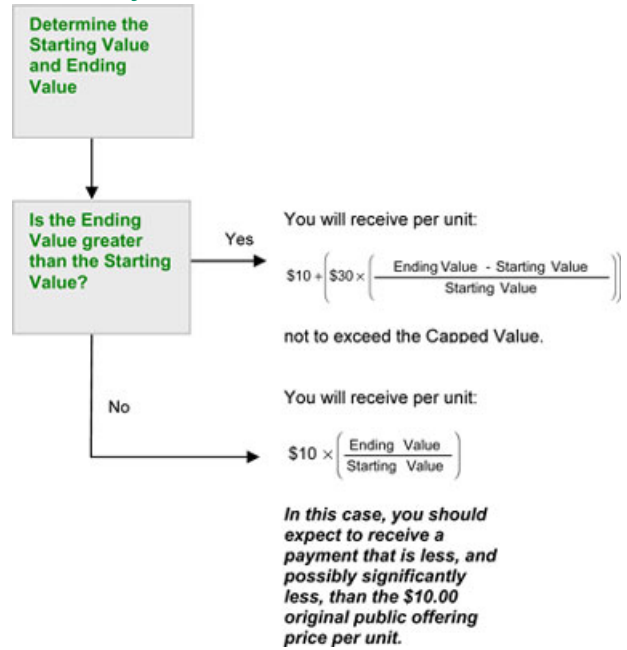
Determine the Starting Value and Ending Value

Is the Ending Value greater than the Starting Value?

Yes

You will receive per unit:

$\$10 + \left(\$30 \times \left(\frac{\text{Ending Value - Starting Value}}{\text{Starting Value}}\right)\right)$

not to exceed the Capped Value.

No

You will receive per unit:

$\$10 \times \left(\frac{\text{Ending Value}}{\text{Starting Value}}\right)$

In this case, you should expect to receive a payment that is less, and possibly significantly less, than the $10.00 original public offering price per unit.